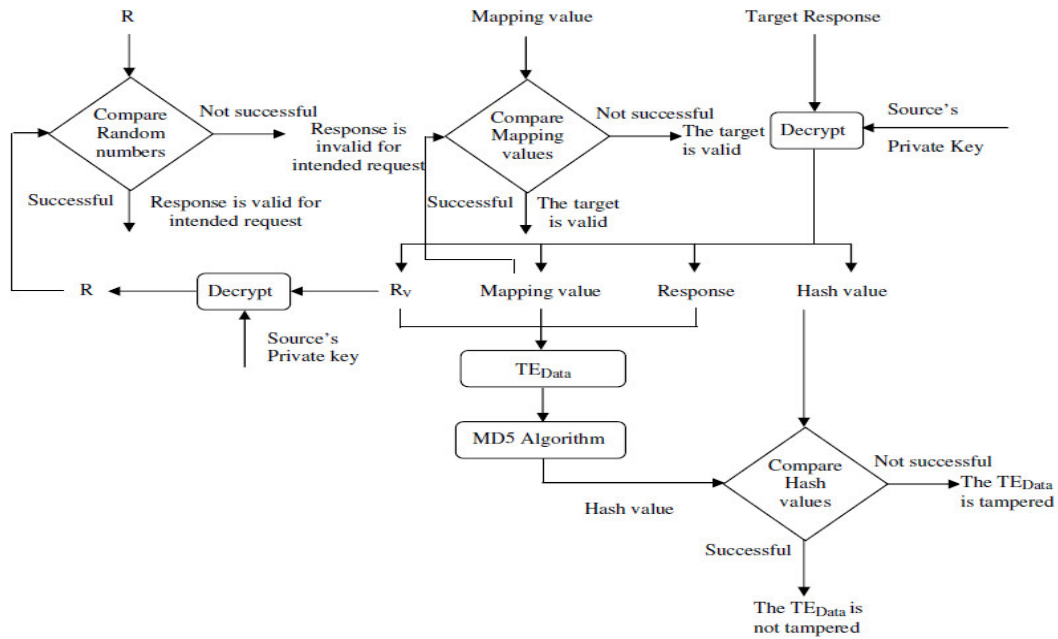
R

Compare Random numbers

Not successful

Response is invalid for intended request

Successful

Response is valid for intended request

Mapping value

Compare Mapping values

Not successful

The target is valid

Successful

The target is valid

Target Response

Decrypt

Source's Private Key

R

Decrypt

$R_V$

Source's Private key

Mapping value

Response

Hash value

$TE_{Data}$

MD5 Algorithm

Hash value

Compare Hash values

Not successful

The $TE_{Data}$ is tampered

Successful

The $TE_{Data}$ is not tampered